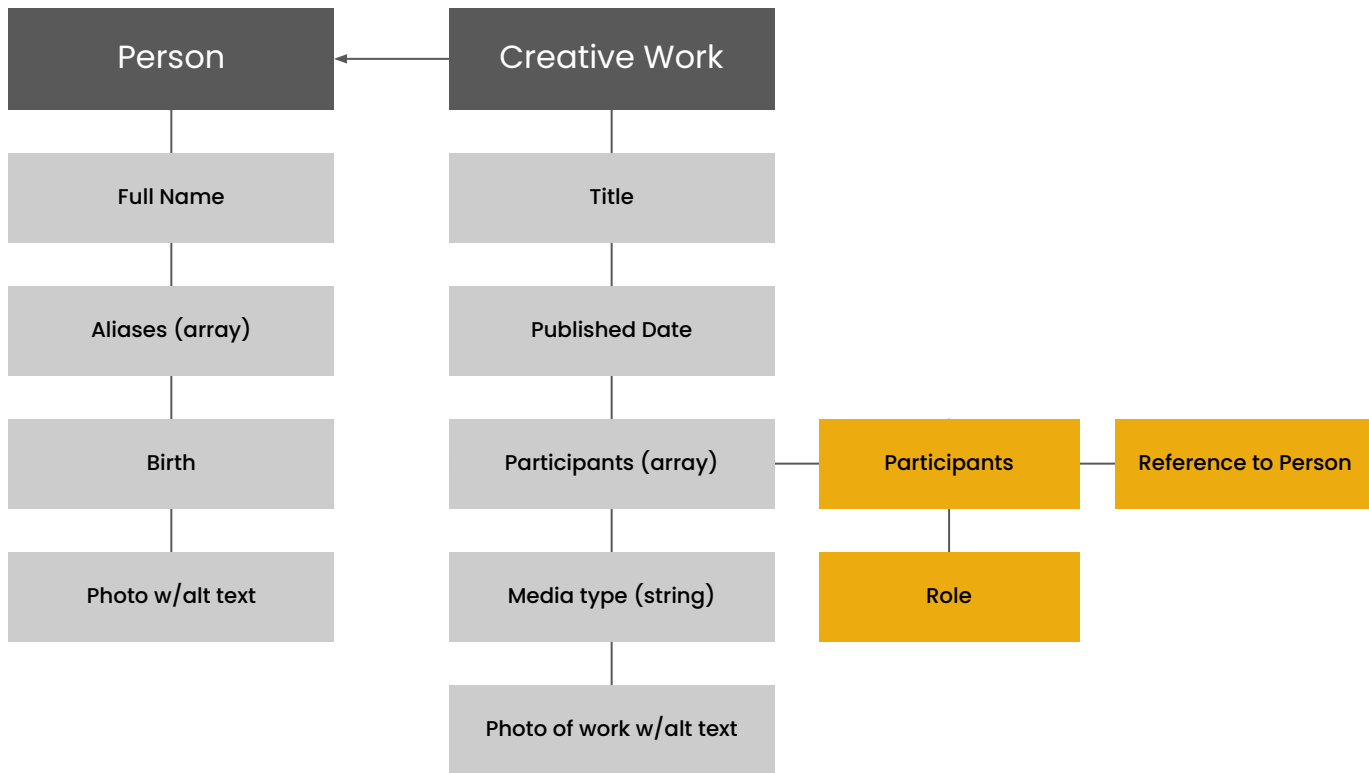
Person

Full Name

Aliases (array)

Birth

Photo w/alt text

Creative Work

Title

Published Date

Participants (array)

Media type (string)

Photo of work w/alt text

Participants

Reference to Person

Role